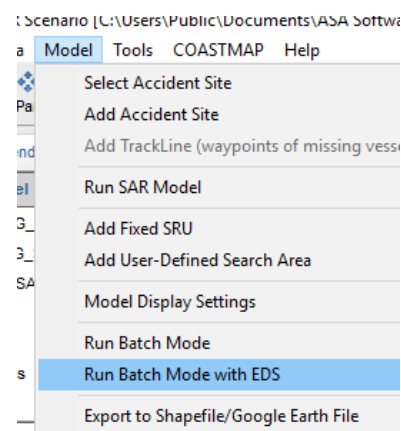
Scenario [C:\Users\Public\Documents\ASA Softwa

a Model Tools COASTMAP Help

Pa

nd

el

G_

G_

SA

s

Select Accident Site
Add Accident Site
Add TrackLine (waypoints of missing vess
Run SAR Model
Add Fixed SRU
Add User-Defined Search Area
Model Display Settings
Run Batch Mode
Run Batch Mode with EDS
Export to Shapefile/Google Earth File